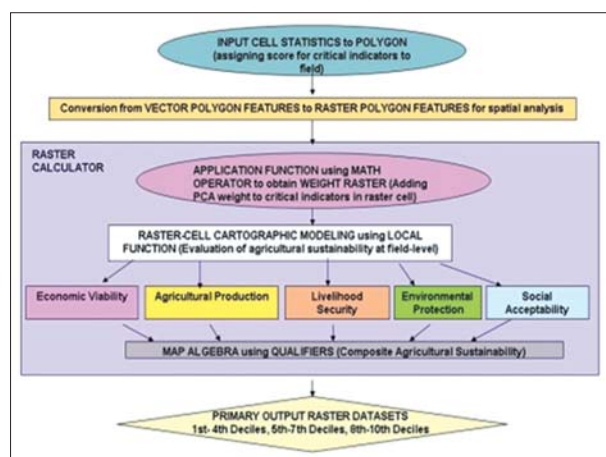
INPUT CELL STATISTICS to POLYGON (assigning score for critical indicators to field)

Conversion from VECTOR POLYGON FEATURES to RASTER POLYGON FEATURES for spatial analysis

RASTER CALCULATOR

APPLICATION FUNCTION using MATH OPERATOR to obtain WEIGHT RASTER (Adding PCA weight to critical indicators in raster cell)

RASTER-CELL CARTOGRAPHIC MODELING using LOCAL FUNCTION (Evaluation of agricultural sustainability at field-level)

Economic Viability

Agricultural Production

Livelihood Security

Environmental Protection

Social Acceptability

MAP ALGEBRA using QUALIFIERS (Composite Agricultural Sustainability)

PRIMARY OUTPUT RASTER DATASETS
1st- 4th Deciles, 5th-7th Deciles, 8th-10th Deciles